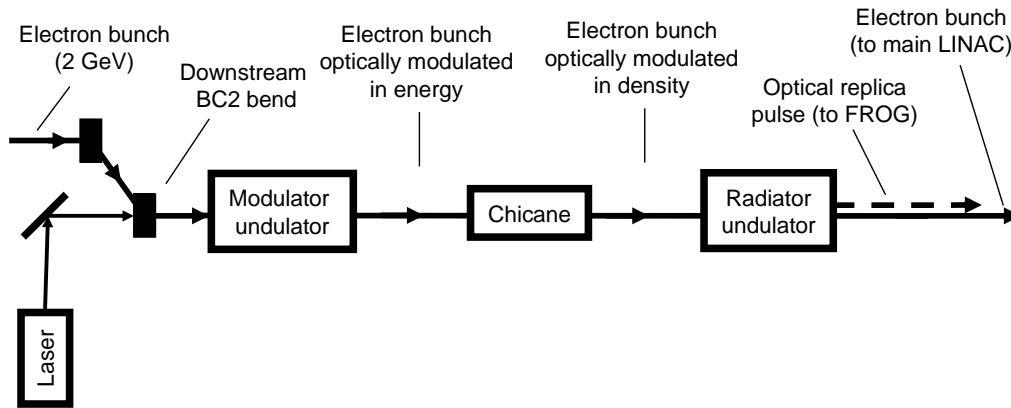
Electron bunch (2 GeV)

Downstream BC2 bend

Electron bunch optically modulated in energy

Electron bunch optically modulated in density

Electron bunch (to main LINAC)

Optical replica pulse (to FROG)

Modulator undulator

Chicane

Radiator undulator

Laser